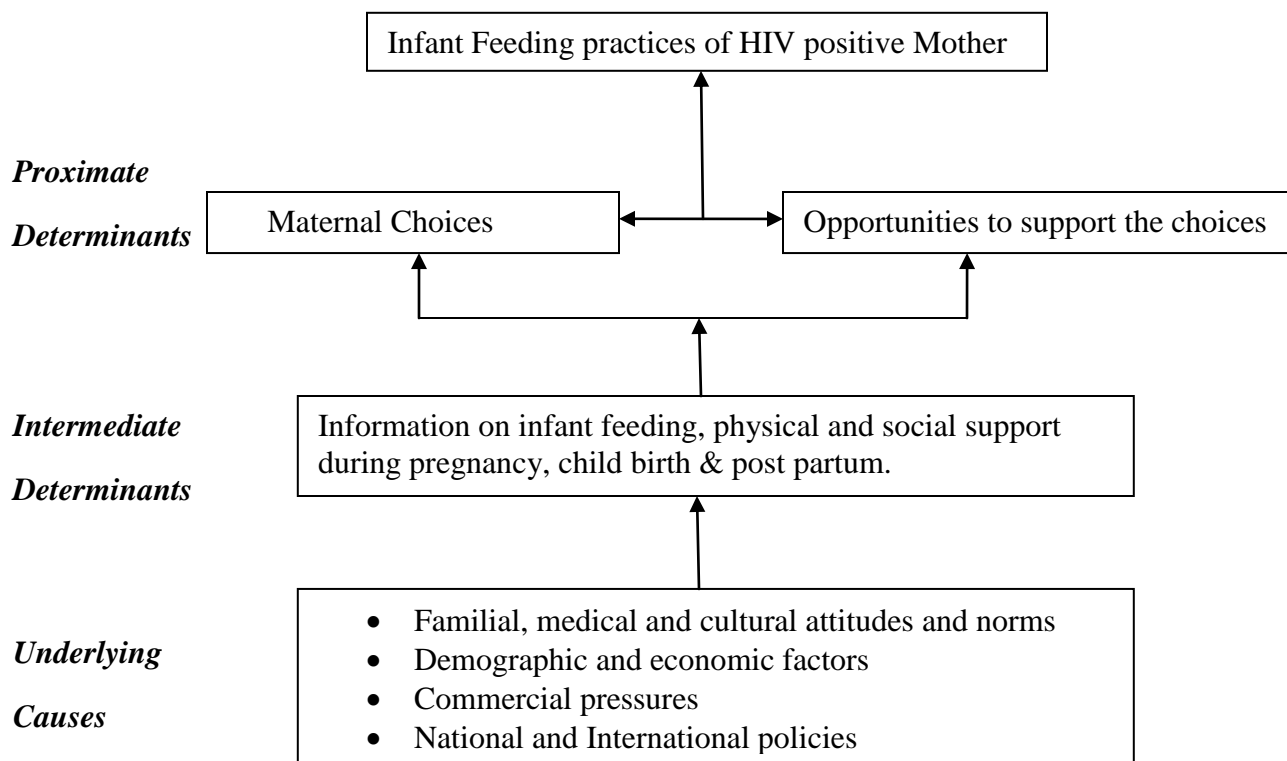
Infant Feeding practices of HIV positive Mother

Proximate Determinants

Maternal Choices

Opportunities to support the choices

Intermediate Determinants

Information on infant feeding, physical and social support during pregnancy, child birth & post partum.

Underlying Causes

- Familial, medical and cultural attitudes and norms
- Demographic and economic factors
- Commercial pressures
- National and International policies